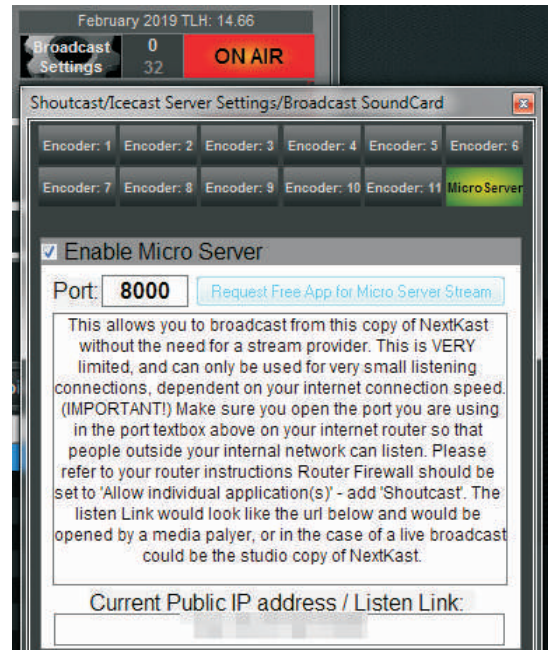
February 2019 TLH: 14.66

Broadcast Settings

0

32

ON AIR

Shoutcast/Icecast Server Settings/Broadcast SoundCard

Encoder: 1 Encoder: 2 Encoder: 3 Encoder: 4 Encoder: 5 Encoder: 6

Encoder: 7 Encoder: 8 Encoder: 9 Encoder: 10 Encoder: 11 MicroServer

☑ Enable Micro Server

Port: 8000

Request Free App for Micro Server Stream

This allows you to broadcast from this copy of NextKast without the need for a stream provider. This is VERY limited, and can only be used for very small listening connections, dependent on your internet connection speed. (IMPORTANT!) Make sure you open the port you are using in the port textbox above on your internet router so that people outside your internal network can listen. Please refer to your router instructions Router Firewall should be set to 'Allow individual application(s)' - add 'Shoutcast'. The listen Link would look like the url below and would be opened by a media palyer, or in the case of a live broadcast could be the studio copy of NextKast.

Current Public IP address / Listen Link:

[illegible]